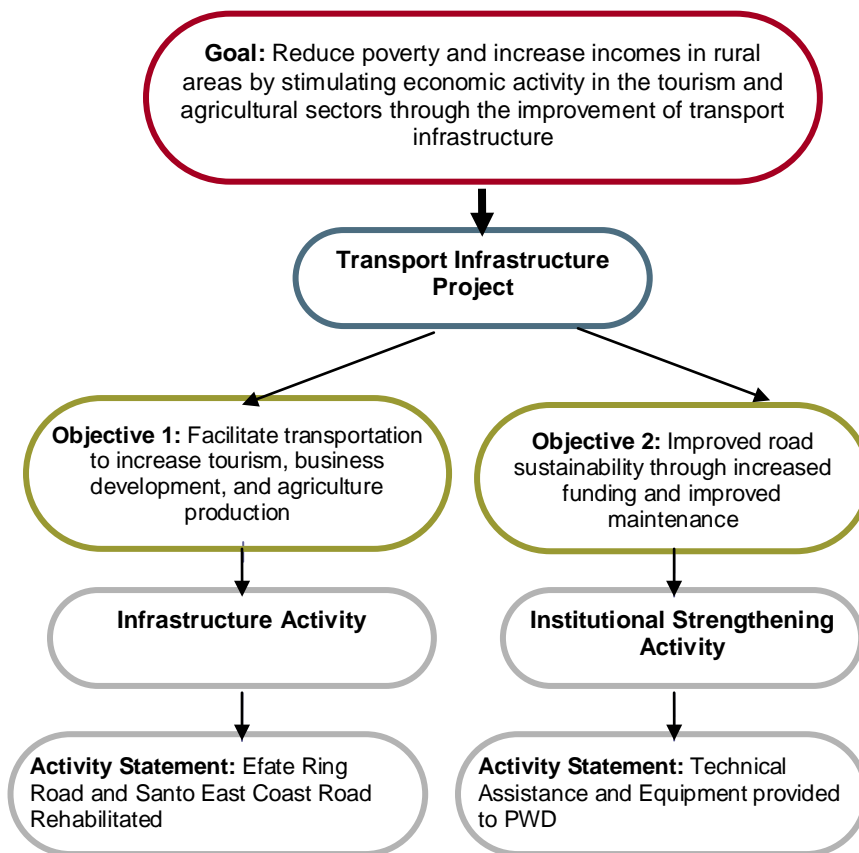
**Goal:** Reduce poverty and increase incomes in rural areas by stimulating economic activity in the tourism and agricultural sectors through the improvement of transport infrastructure

**Transport Infrastructure Project**

**Objective 1:** Facilitate transportation to increase tourism, business development, and agriculture production

**Objective 2:** Improved road sustainability through increased funding and improved maintenance

**Infrastructure Activity**

**Institutional Strengthening Activity**

**Activity Statement:** Efate Ring Road and Santo East Coast Road Rehabilitated

**Activity Statement:** Technical Assistance and Equipment provided to PWD